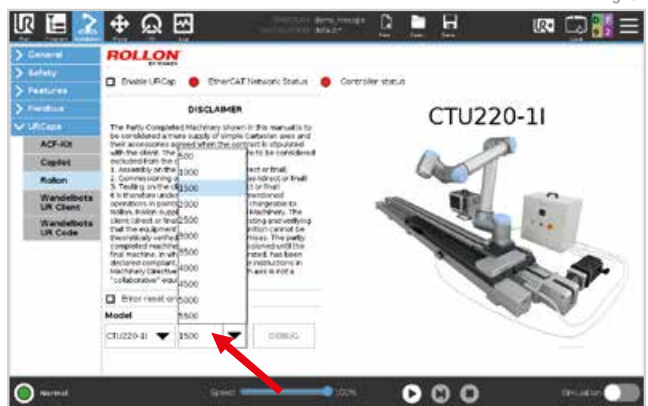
Run Program Installation Move I/O Log

PROGRAM demo_rmocaps
INSTALLATION default*

New Open Save

General
Safety
Features
Fieldbus
URCaps
ACF-IOt
Copilot
Rollon
Wandelbots UR Client
Wandelbots UR Code

ROLLON BY TIMKEN

Enable URCap   EtherCAT Network Status   Controller status

DISCLAIMER

The Partly Completed Machinery shown in this manual is to be considered a mere supply of simple Cartesian axes and their accessories agreed when the contract is stipulated with the client. The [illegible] to be considered excluded from the c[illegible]
1. Assembly on the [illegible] ect or final
2. Commissioning o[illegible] indirect or final
3. Testing on the U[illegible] ct or final
It is therefore under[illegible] mentioned operations in point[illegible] chargeable to Rollon. Rollon supp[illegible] Machinery. The client (direct or final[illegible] signed and verifying that the equipment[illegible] ition cannot be theoretically verified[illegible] nces. The partly completed machine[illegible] orporated until the final machine, in wh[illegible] ated, has been declared compliant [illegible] instructions in Machinery Directive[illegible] h axis is not a "collaborative" equ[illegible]

500
1000
1500
2000
2500
3000
3500
4000
4500
5000
5500

Error reset or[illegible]

Model
CTU220-1I   1500   DEBUG

CTU220-1I

Normal   Speed   100%   Simulation